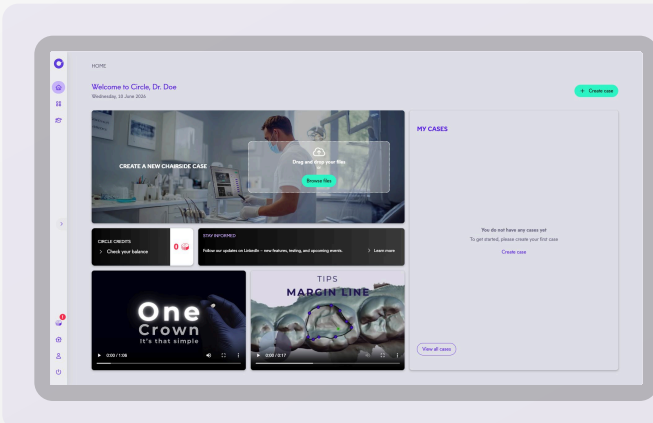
HOME

Welcome to Circle, Dr. Doe
Wednesday, 19 June 2024

+ Create case

CREATE A NEW CHAIRSIDE CASE

Drag and drop your files
Browse files

MY CASES

CIRCLE CREDITS
Check your balance
0

STAY INFORMED
Follow our updates on LinkedIn – new features, testing, and upcoming events.
Learn more

You do not have any cases yet
To get started, please create your first case.
Create case

One
Crown
It's that simple
0:00 / 1:09

TIPS
MARGIN LINE
0:00 / 0:17

View all cases